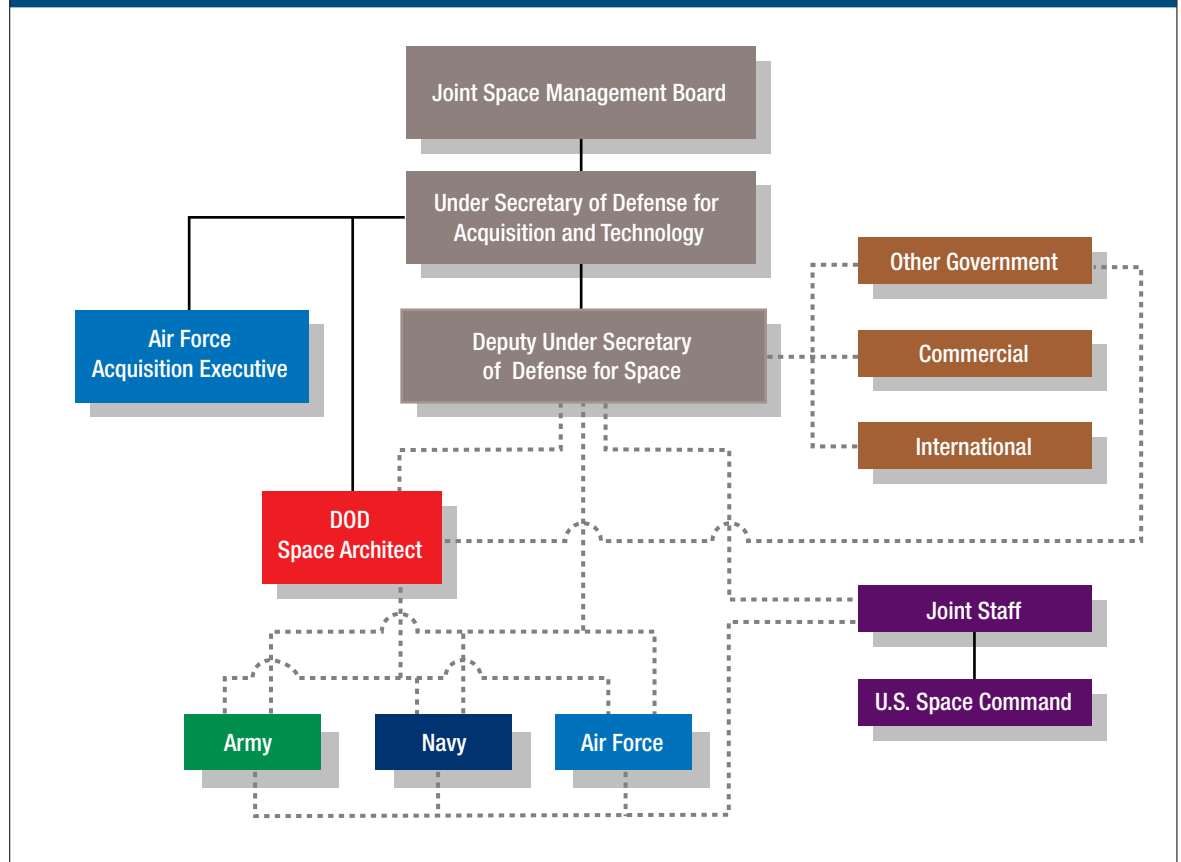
Joint Space Management Board

Under Secretary of Defense for Acquisition and Technology

Air Force Acquisition Executive

Deputy Under Secretary of Defense for Space

Other Government

Commercial

International

DOD Space Architect

Joint Staff

U.S. Space Command

Army

Navy

Air Force